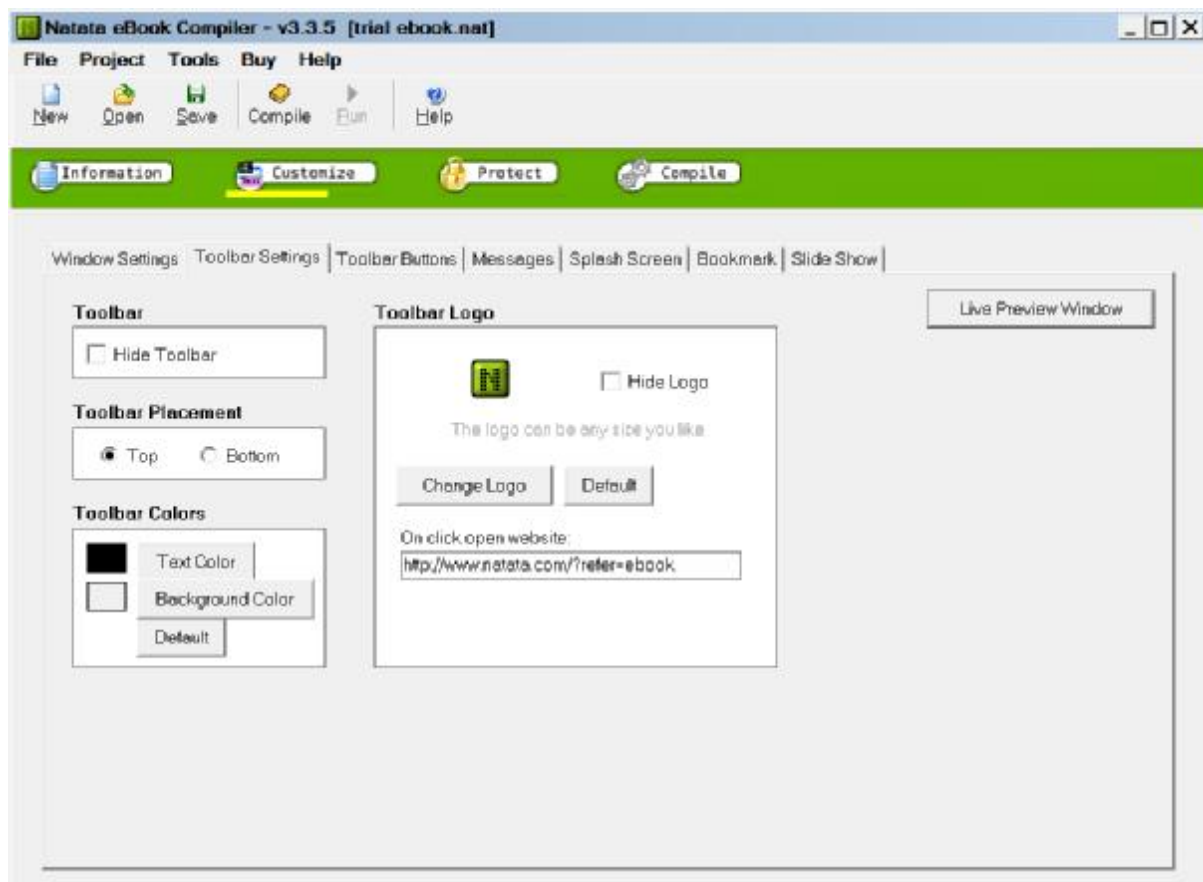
Natata eBook Compiler - v3.3.5 [trial ebook.nat]

File Project Tools Buy Help

New Open Save Compile Run Help

Information Customize Protect Compile

Window Settings | Toolbar Settings | Toolbar Buttons | Messages | Splash Screen | Bookmark | Slide Show

Live Preview Window

Toolbar

Hide Toolbar

Toolbar Placement

Top Bottom

Toolbar Colors

Text Color

Background Color

Default

Toolbar Logo

N

Hide Logo

The logo can be any size you like

Change Logo Default

On click open website:

http://www.natata.com/?refer=ebook